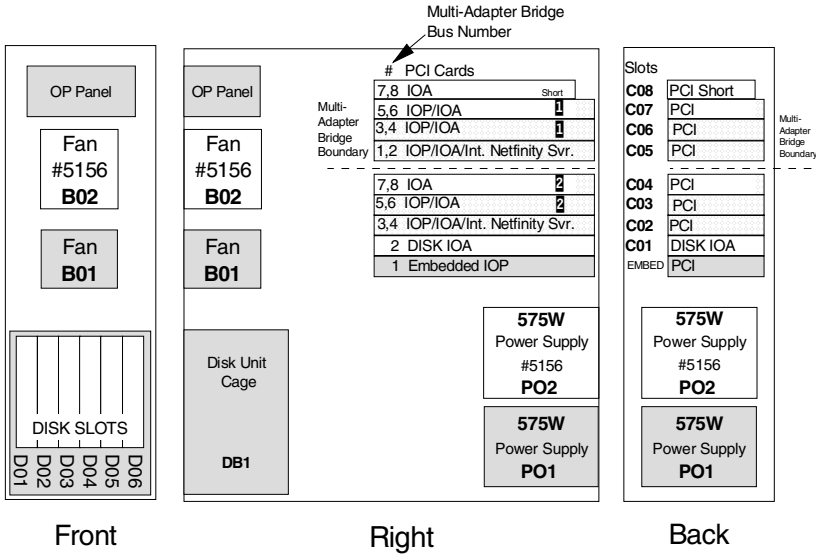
Multi-Adapter Bridge Bus Number

OP Panel

Fan
#5156
B02

Fan
B01

DISK SLOTS
D01 D02 D03 D04 D05 D06

Front

OP Panel

Fan
#5156
B02

Fan
B01

Disk Unit Cage

DB1

# PCI Cards
7,8 IOA Short
5,6 IOP/IOA 1
3,4 IOP/IOA 1
1,2 IOP/IOA/Int. Netfinity Svr.

Multi-Adapter Bridge Boundary

7,8 IOA 2
5,6 IOP/IOA 2
3,4 IOP/IOA/Int. Netfinity Svr.
2 DISK IOA
1 Embedded IOP

575W
Power Supply
#5156
PO2

575W
Power Supply
PO1

Right

Slots
C08 PCI Short
C07 PCI
C06 PCI
C05 PCI

Multi-Adapter Bridge Boundary

C04 PCI
C03 PCI
C02 PCI
C01 DISK IOA
EMBED PCI

575W
Power Supply
#5156
PO2

575W
Power Supply
PO1

Back